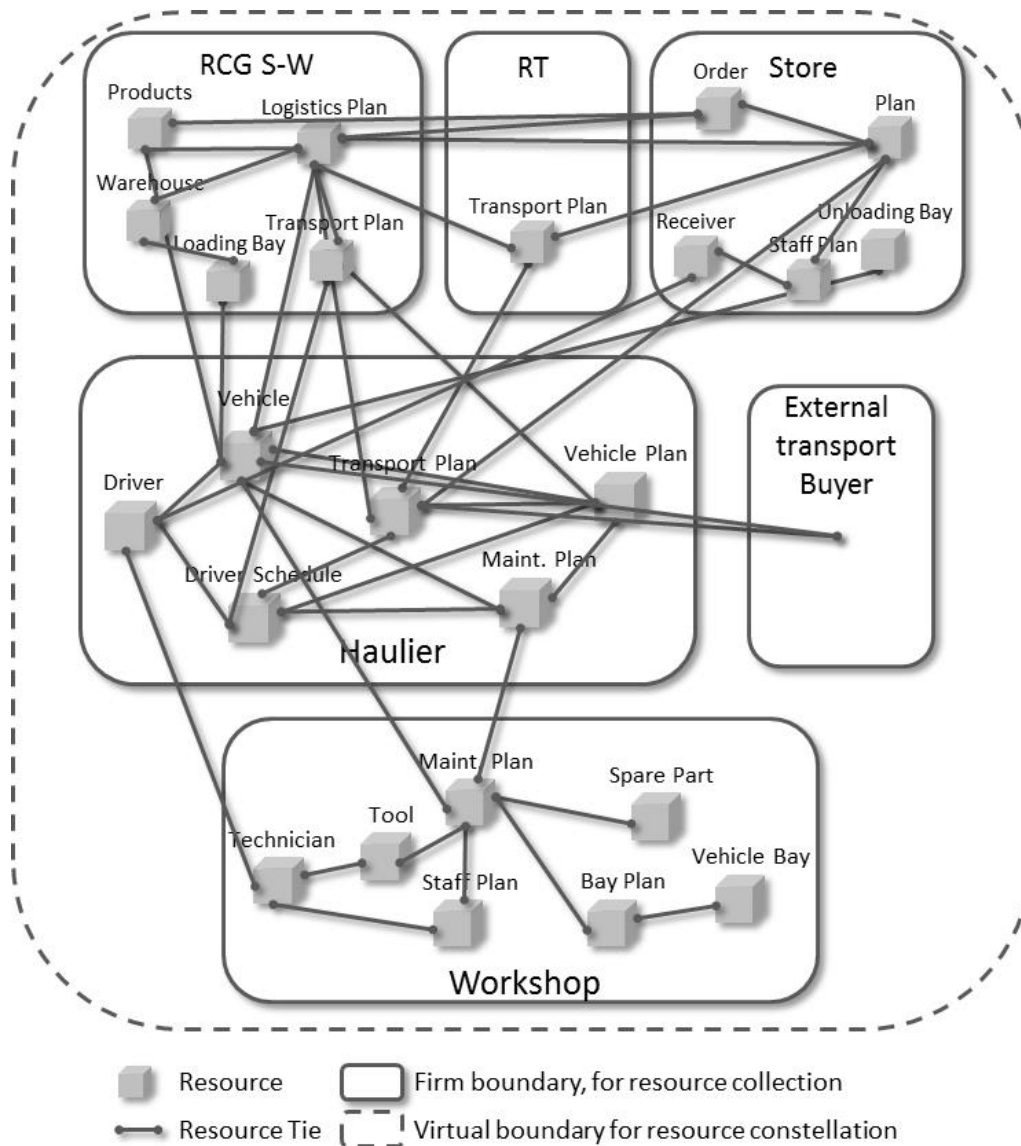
RCG S-W

Products

Logistics Plan

Warehouse

Loading Bay

Transport Plan

RT

Transport Plan

Store

Order

Plan

Receiver

Unloading Bay

Staff Plan

Vehicle

Driver

Transport Plan

Vehicle Plan

Driver Schedule

Maint. Plan

Haulier

External transport Buyer

Maint. Plan

Spare Part

Tool

Technician

Staff Plan

Bay Plan

Vehicle Bay

Workshop

Resource

Firm boundary, for resource collection

Resource Tie

Virtual boundary for resource constellation